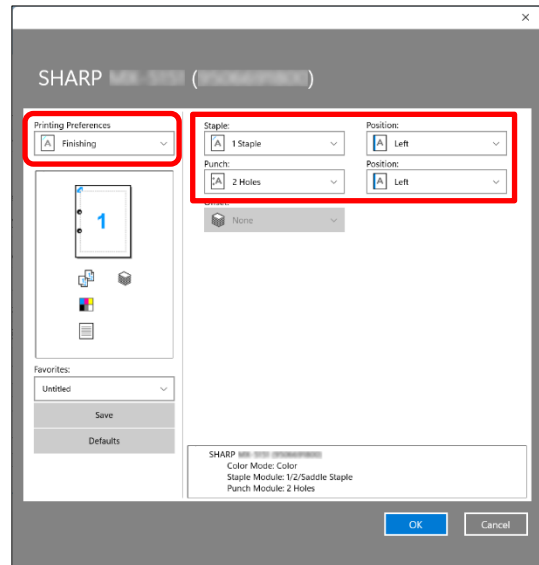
×

SHARP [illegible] ([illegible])

Printing Preferences
Finishing

Staple:
1 Staple
Position:
Left
Punch:
2 Holes
Position:
Left
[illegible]
None

1

Favorites:
Untitled
Save
Defaults

SHARP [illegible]
Color Mode: Color
Staple Module: 1/2/Saddle Staple
Punch Module: 2 Holes

OK
Cancel